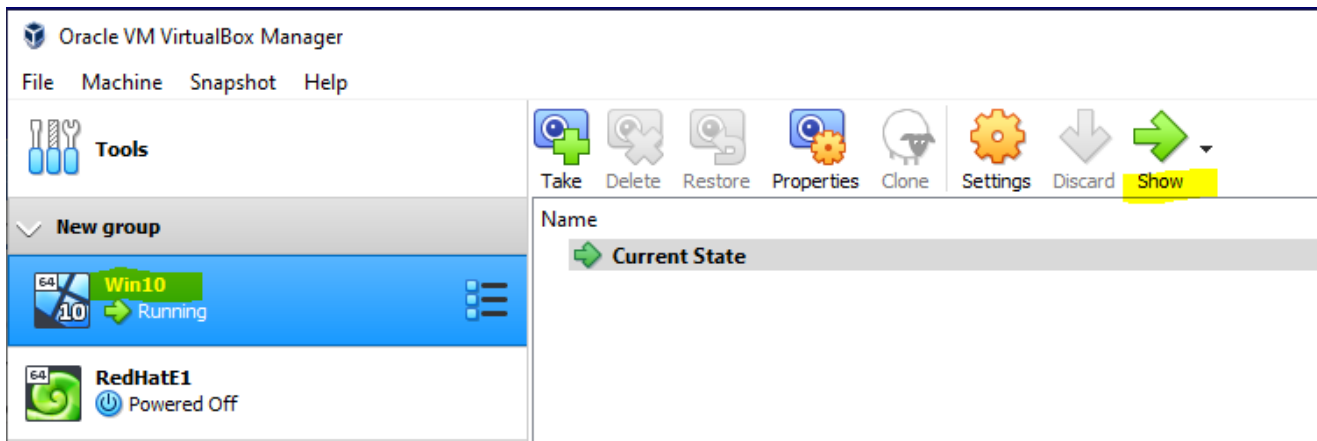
Oracle VM VirtualBox Manager

File Machine Snapshot Help

Tools

Take Delete Restore Properties Clone Settings Discard Show

New group

Name

Current State

64
10
Win10
Running

64
RedHatE1
Powered Off